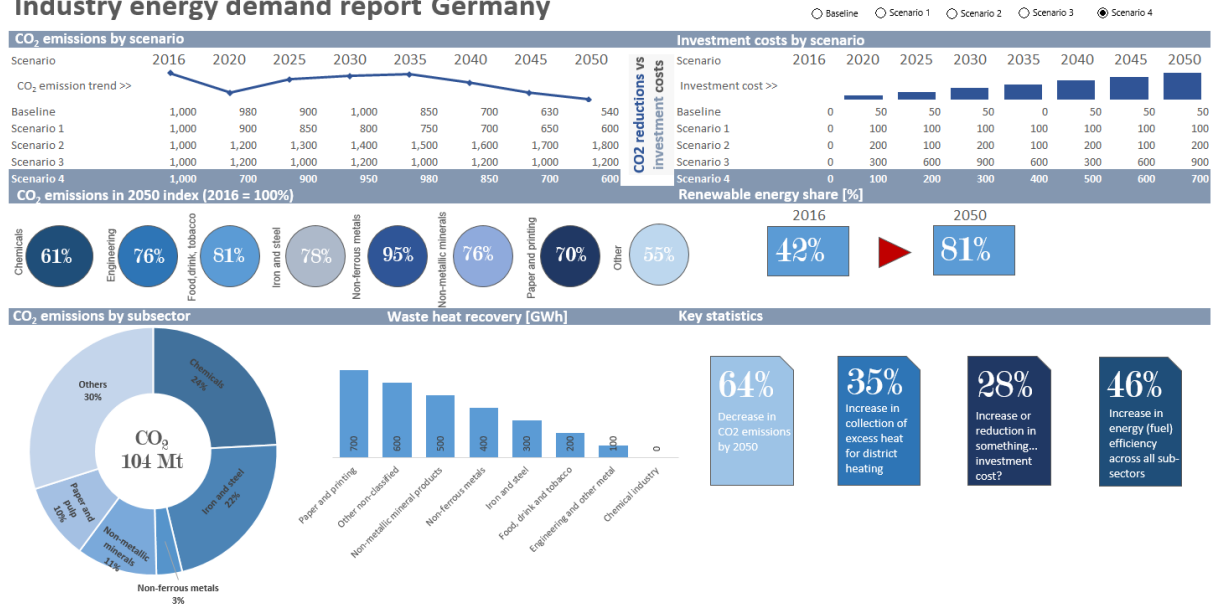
Industry energy demand report Germany

Baseline  Scenario 1  Scenario 2  Scenario 3  Scenario 4

$CO_2$ emissions by scenario

| Scenario | 2016 | 2020 | 2025 | 2030 | 2035 | 2040 | 2045 | 2050 |
|---|---|---|---|---|---|---|---|---|
| $CO_2$ emission trend >> | | | | | | | | |
| Baseline | 1,000 | 980 | 900 | 1,000 | 850 | 700 | 630 | 540 |
| Scenario 1 | 1,000 | 900 | 850 | 800 | 750 | 700 | 650 | 600 |
| Scenario 2 | 1,000 | 1,200 | 1,300 | 1,400 | 1,500 | 1,600 | 1,700 | 1,800 |
| Scenario 3 | 1,000 | 1,200 | 1,000 | 1,200 | 1,000 | 1,200 | 1,000 | 1,200 |
| Scenario 4 | 1,000 | 700 | 900 | 950 | 980 | 850 | 700 | 600 |

CO2 reductions vs investment costs

Investment costs by scenario

| Scenario | 2016 | 2020 | 2025 | 2030 | 2035 | 2040 | 2045 | 2050 |
|---|---|---|---|---|---|---|---|---|
| Investment cost >> | | | | | | | | |
| Baseline | 0 | 50 | 50 | 50 | 0 | 50 | 50 | 50 |
| Scenario 1 | 0 | 100 | 100 | 100 | 100 | 100 | 100 | 100 |
| Scenario 2 | 0 | 200 | 100 | 200 | 100 | 200 | 100 | 200 |
| Scenario 3 | 0 | 300 | 600 | 900 | 600 | 300 | 600 | 900 |
| Scenario 4 | 0 | 100 | 200 | 300 | 400 | 500 | 600 | 700 |

$CO_2$ emissions in 2050 index (2016 = 100%)

Chemicals 61%
Engineering 76%
Food, drink, tobacco 81%
Iron and steel 78%
Non-ferrous metals 95%
Non-metallic minerals 76%
Paper and printing 70%
Other 55%

Renewable energy share [%]

2016
42%
2050
81%

$CO_2$ emissions by subsector

$CO_2$ 104 Mt

Chemicals 24%
Iron and steel 22%
Non-ferrous metals 3%
Non-metallic minerals 11%
Paper and pulp 10%
Others 30%

Waste heat recovery [GWh]

700 Paper and printing
600 Other non-classified
500 Non-metallic mineral products
400 Non-ferrous metals
300 Iron and steel
200 Food, drink and tobacco
100 Engineering and other metal
0 Chemical industry

Key statistics

64%
Decrease in CO2 emissions by 2050

35%
Increase in collection of excess heat for district heating

28%
Increase or reduction in something... investment cost?

46%
Increase in energy (fuel) efficiency across all sub-sectors